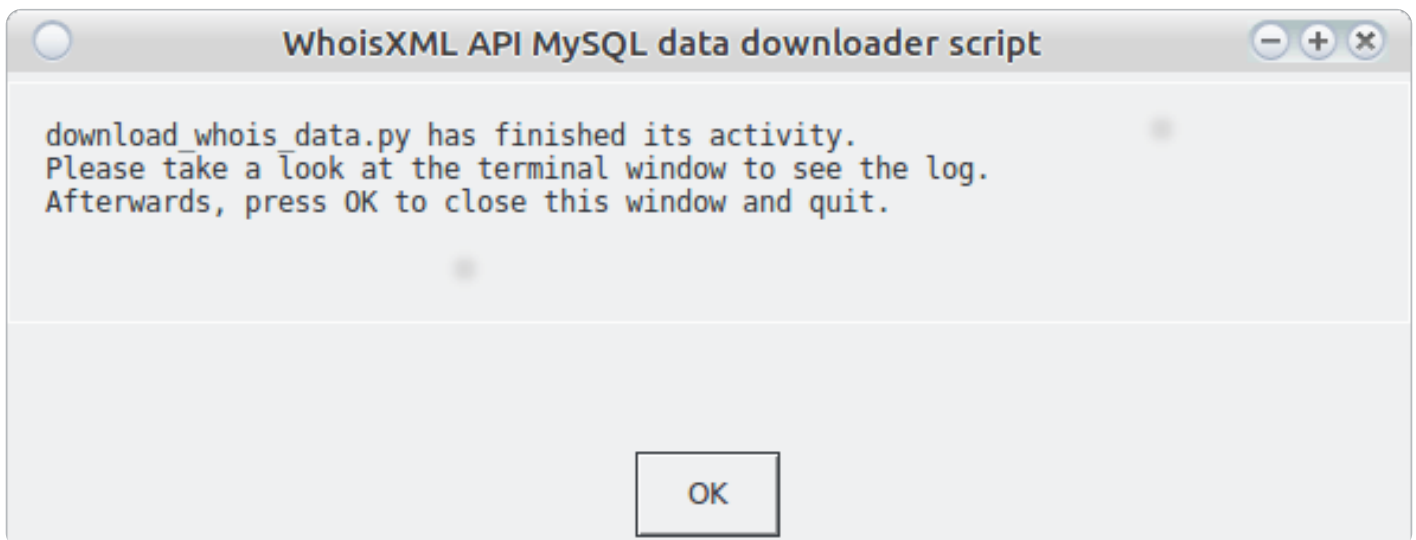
WhoisXML API MySQL data downloader script

download_whois_data.py has finished its activity.
Please take a look at the terminal window to see the log.
Afterwards, press OK to close this window and quit.

OK